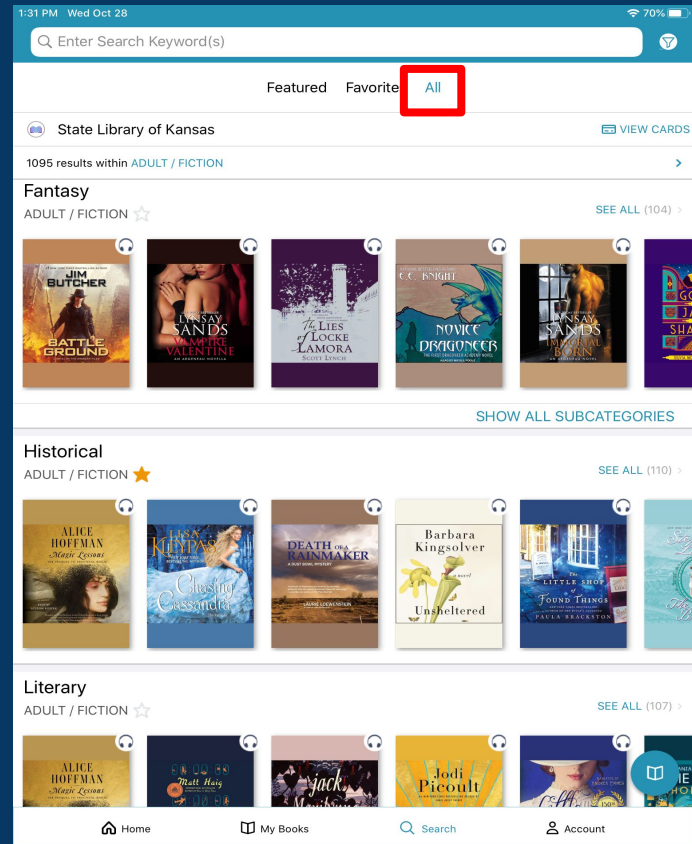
1:31 PM Wed Oct 28

70%

Enter Search Keyword(s)

Featured Favorite All

State Library of Kansas

VIEW CARDS

1095 results within ADULT / FICTION

Fantasy

ADULT / FICTION

SEE ALL (104)

JIM BUTCHER BATTLE GROUND

LYNSAY SANDS VAMPIRE VALENTINE AN ARGENEAU NOVELLA

The LIES of LOCKE LAMORA SCOTT LYNCH

C. C. KNIGHT NOVICE DRAGONEER

LYNSAY SANDS IMMORTAL BORN AN ARGENEAU NOVEL

SHOW ALL SUBCATEGORIES

Historical

ADULT / FICTION

SEE ALL (110)

ALICE HOFFMAN Magic Lessons

LISA KLEYPAS Chasing Cassandra

DEATH OF A RAINMAKER A DUST BOWL MYSTERY LAURIE LOEWENSTEIN

Barbara Kingsolver a novel Unsheltered

THE LITTLE SHOP OF FOUND THINGS PAULA BRACKSTON

Literary

ADULT / FICTION

SEE ALL (107)

ALICE HOFFMAN Magic Lessons

Matt Haig

Jack

Jodi Picoult

Home

My Books

Search

Account